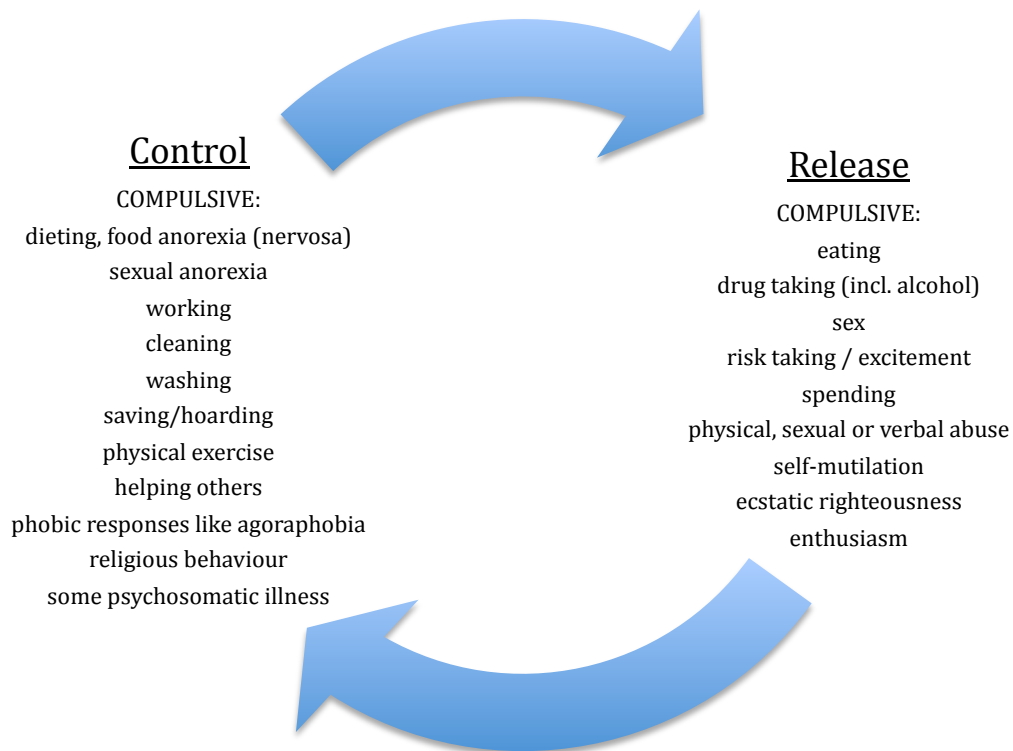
Control

COMPULSIVE:
dieting, food anorexia (nervosa)
sexual anorexia
working
cleaning
washing
saving/hoarding
physical exercise
helping others
phobic responses like agoraphobia
religious behaviour
some psychosomatic illness

Release

COMPULSIVE:
eating
drug taking (incl. alcohol)
sex
risk taking / excitement
spending
physical, sexual or verbal abuse
self-mutilation
ecstatic righteousness
enthusiasm